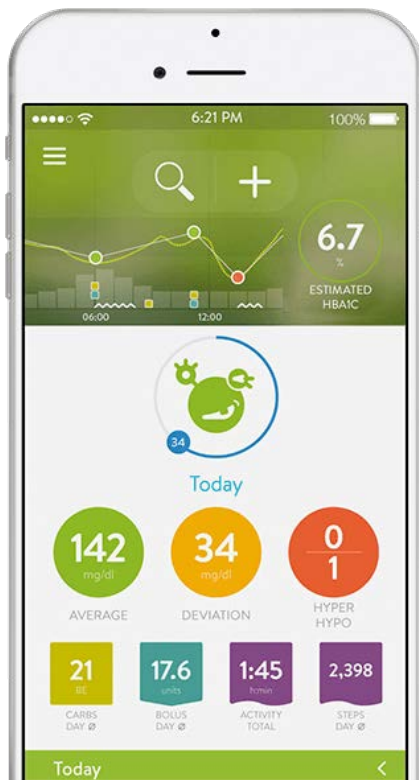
6:21 PM
100%

6.7
%
ESTIMATED
HBA1C

06:00
12:00

34

Today

142
mg/dl
AVERAGE

34
mg/dl
DEVIATION

0
1
HYPER
HYPO

21
BE
CARBS
DAY Ø

17.6
units
BOLUS
DAY Ø

1:45
h:min
ACTIVITY
TOTAL

2,398
STEPS
DAY Ø

Today
<